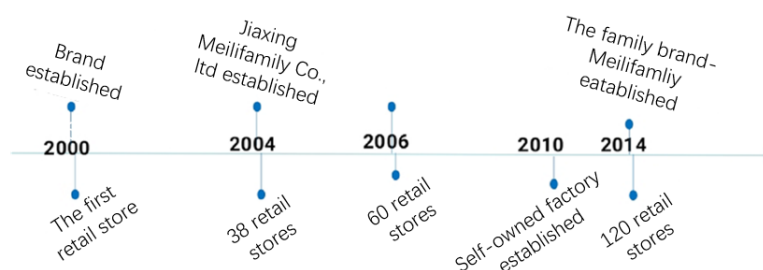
Brand established

Jiaxing Meilifamily Co., ltd established

The family brand - Meilifamliy eatablished

2000

2004

2006

2010

2014

The first retail store

38 retail stores

60 retail stores

Self-owned factory established

120 retail stores